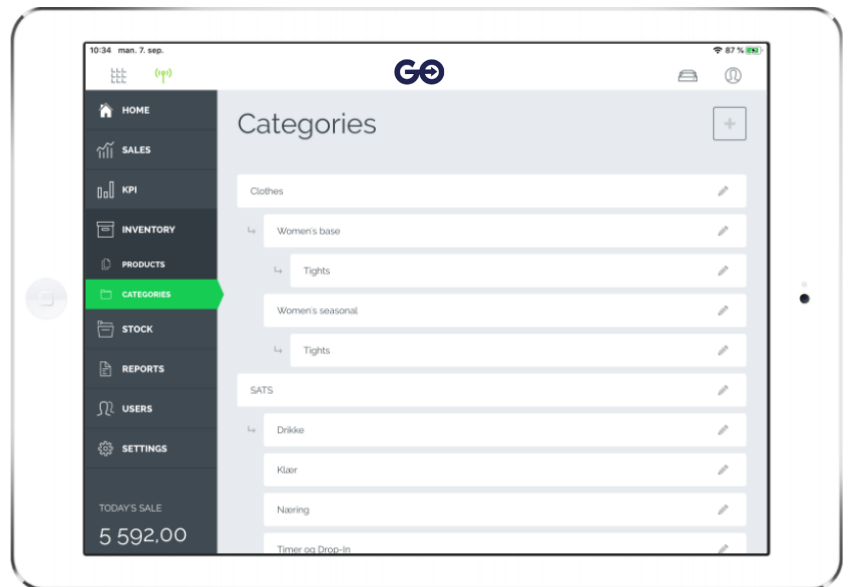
10:34 man. 7. sep.

87 %

GO

HOME

SALES

KPI

INVENTORY

PRODUCTS

CATEGORIES

STOCK

REPORTS

USERS

SETTINGS

TODAY'S SALE

5 592,00

Categories

+

Clothes

Women's base

Tights

Women's seasonal

Tights

SATS

Drikke

Klær

Næring

Timer og Drop-In